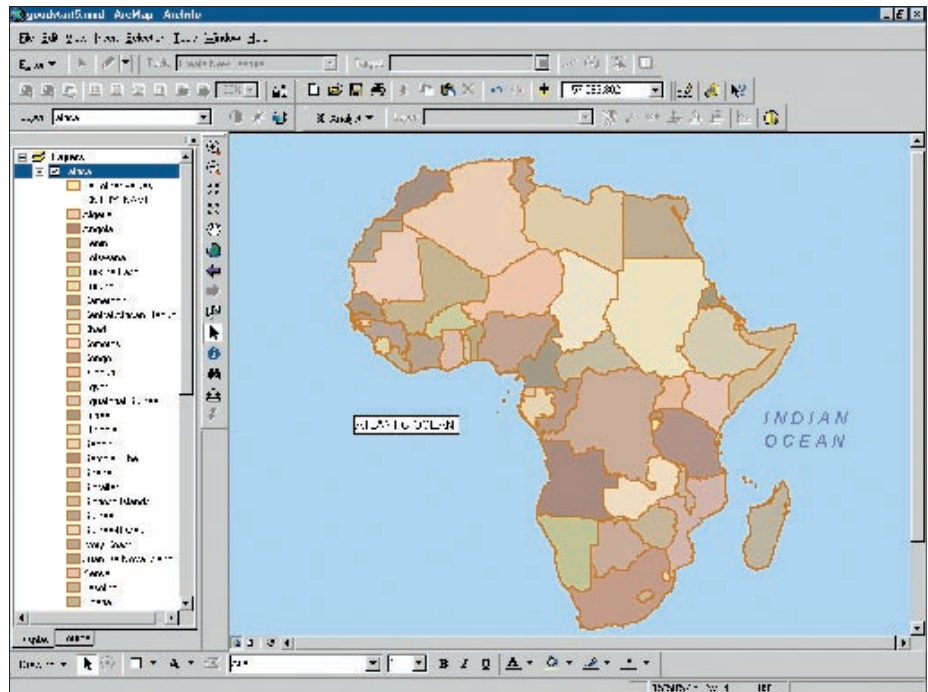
goodMapS.mxd - ArcMap - ArcInfo

File Edit View Insert Selection Tools Window Help

Editor ▾

Layers
Africa
Algeria
Angola
Benin
Botswana
Burkina Faso
Cameroon
Central African Republic
Chad
Comoros
Congo
Egypt
Equatorial Guinea
Gabon
Gambia
Ghana
Guinea
Ivory Coast
Kenya
Lesotho
Liberia

ATLANTIC OCEAN

INDIAN OCEAN

Display Source

Drawing ▾ B I U A ▾